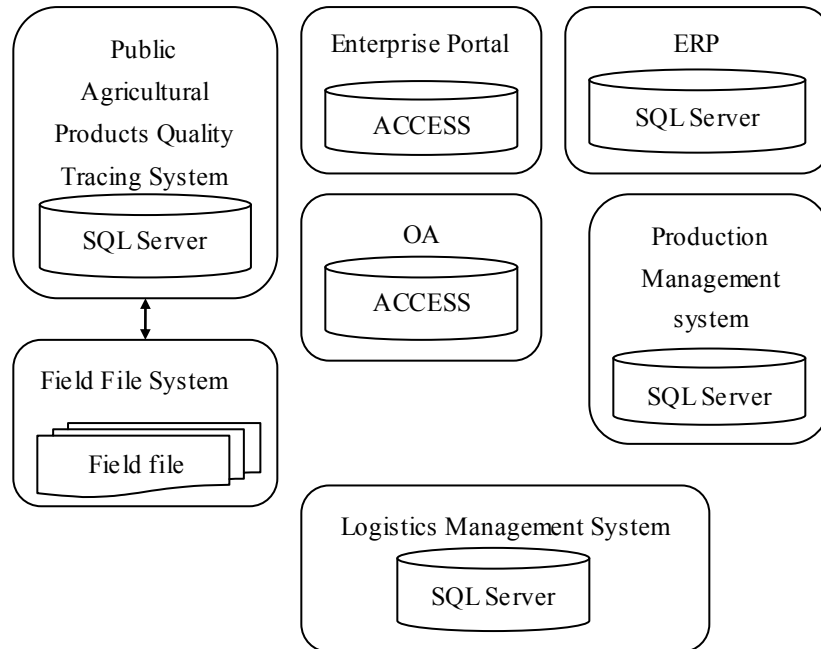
Public Agricultural Products Quality Tracing System

SQL Server

Enterprise Portal

ACCESS

ERP

SQL Server

OA

ACCESS

Production Management system

SQL Server

Field File System

Field file

Logistics Management System

SQL Server